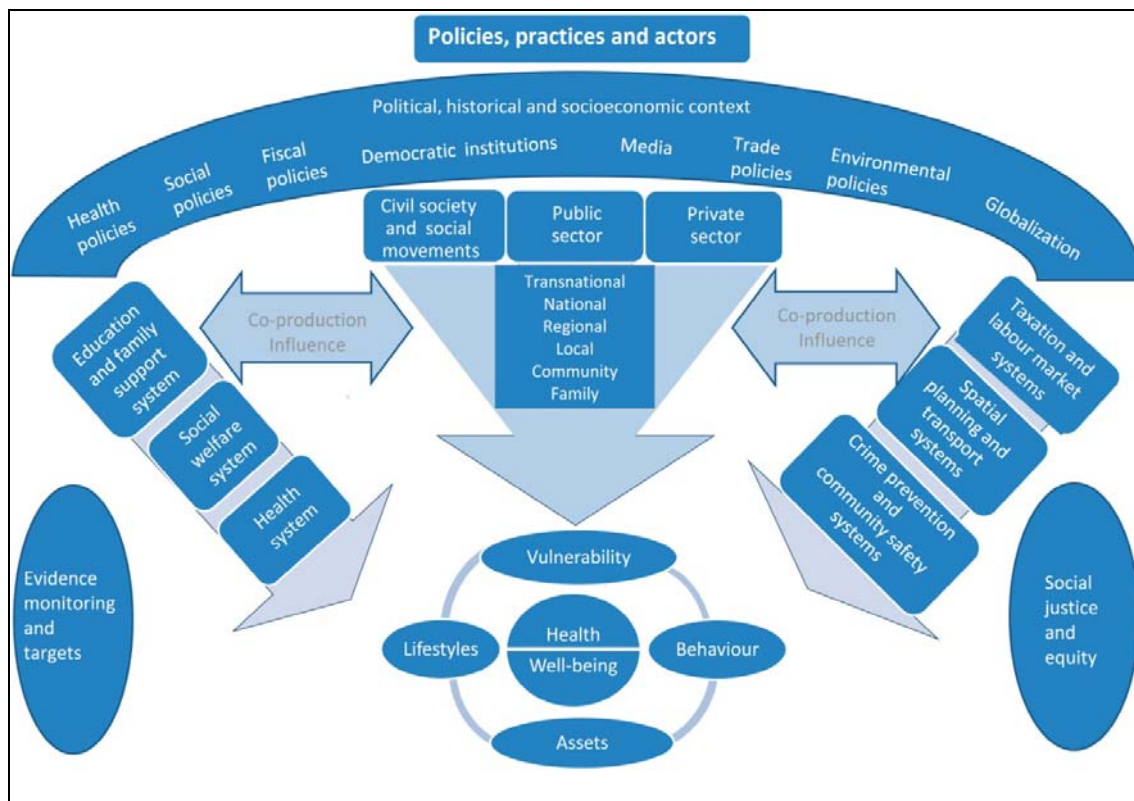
Policies, practices and actors

Political, historical and socioeconomic context

Health policies

Social policies

Fiscal policies

Democratic institutions

Media

Trade policies

Environmental policies

Globalization

Civil society and social movements

Public sector

Private sector

Transnational
National
Regional
Local
Community
Family

Co-production
Influence

Co-production
Influence

Education and family support system

Social welfare system

Health system

Taxation and labour market systems

Spatial planning and transport systems

Crime prevention and community safety systems

Evidence monitoring and targets

Vulnerability

Lifestyles

Health

Well-being

Behaviour

Assets

Social justice and equity